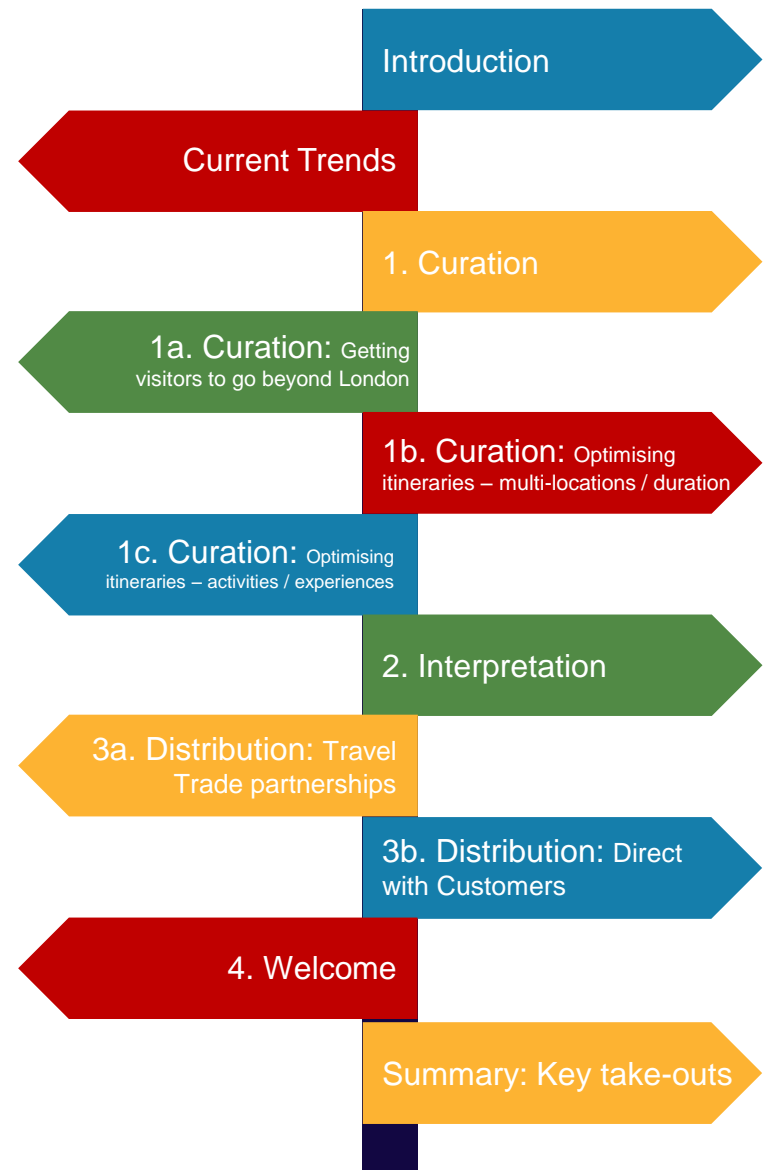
Introduction

Current Trends

1. Curation

1a. Curation: Getting visitors to go beyond London

1b. Curation: Optimising itineraries – multi-locations / duration

1c. Curation: Optimising itineraries – activities / experiences

2. Interpretation

3a. Distribution: Travel Trade partnerships

3b. Distribution: Direct with Customers

4. Welcome

Summary: Key take-outs